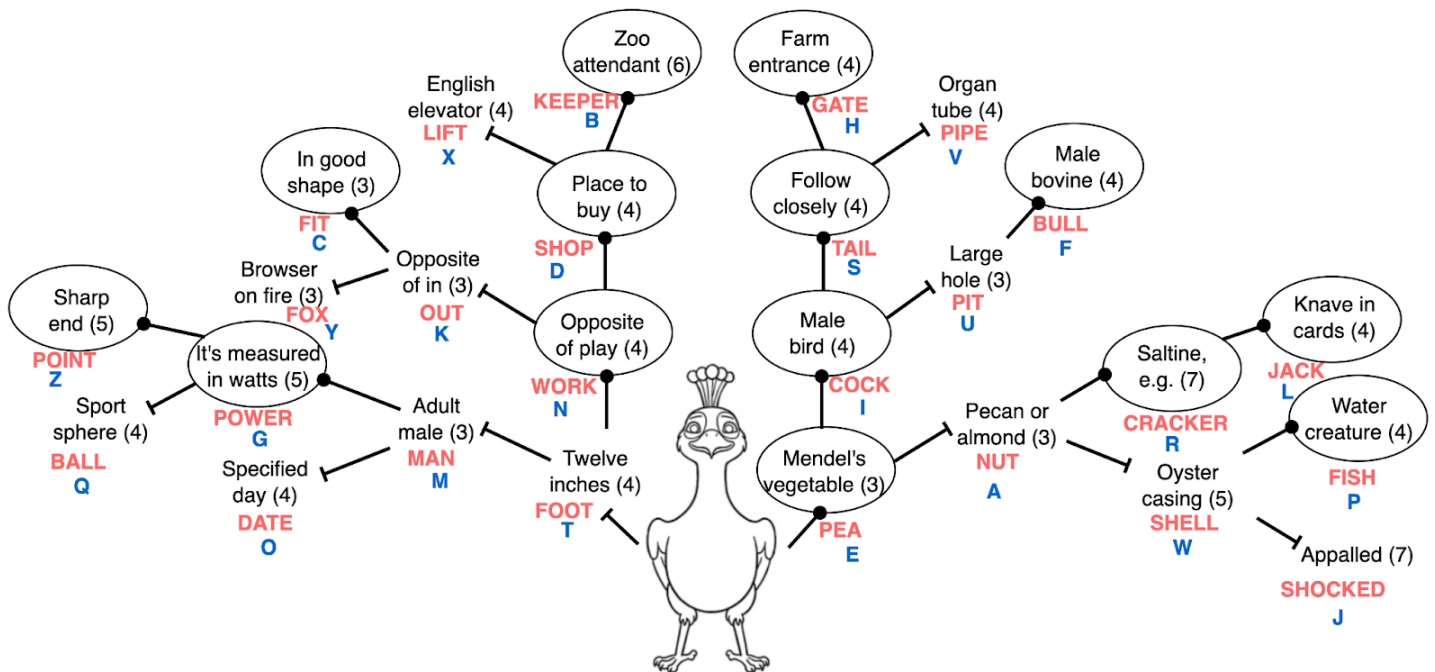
Zoo attendant (6)
KEEPER
B

Farm entrance (4)
GATE
H

English elevator (4)
LIFT
X

Organ tube (4)
PIPE
V

In good shape (3)
FIT
C

Place to buy (4)
SHOP
D

Follow closely (4)
TAIL
S

Male bovine (4)
BULL
F

Browser on fire (3)
FOX
Y

Opposite of in (3)
OUT
K

Large hole (3)
PIT
U

Sharp end (5)
POINT
Z

It's measured in watts (5)
POWER
G

Opposite of play (4)
WORK
N

Male bird (4)
COCK
I

Saltine, e.g. (7)
CRACKER
R

Knave in cards (4)
JACK
L

Sport sphere (4)
BALL
Q

Adult male (3)
MAN
M

Pecan or almond (3)
NUT
A

Water creature (4)
FISH
P

Specified day (4)
DATE
O

Twelve inches (4)
FOOT
T

Mendel's vegetable (3)
PEA
E

Oyster casing (5)
SHELL
W

Appalled (7)
SHOCKED
J